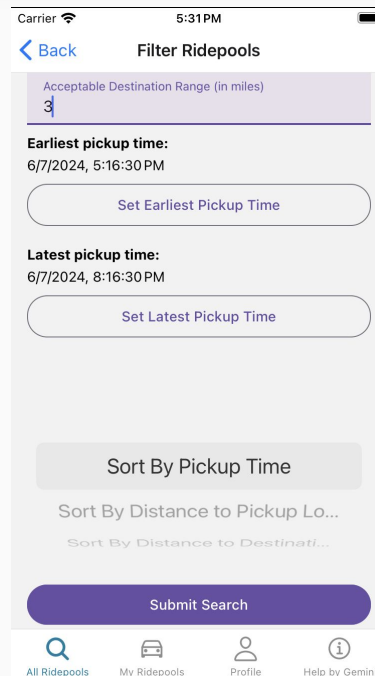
Carrier 5:31 PM

Back Filter Ridepools

Acceptable Destination Range (in miles)
3

Earliest pickup time:
6/7/2024, 5:16:30 PM

Set Earliest Pickup Time

Latest pickup time:
6/7/2024, 8:16:30 PM

Set Latest Pickup Time

Sort By Pickup Time

Sort By Distance to Pickup Lo...

Sort By Distance to Destinati...

Submit Search

All Ridepools My Ridepools Profile Help by Gemin